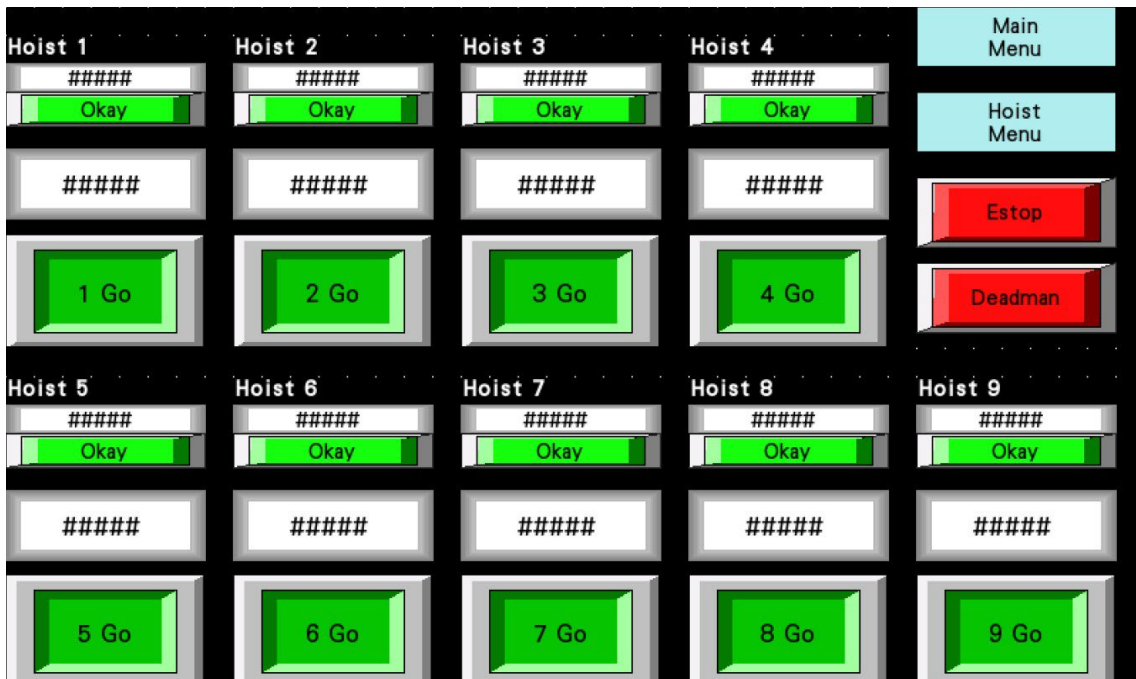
Hoist 1
#####
Okay
#####
1 Go

Hoist 2
#####
Okay
#####
2 Go

Hoist 3
#####
Okay
#####
3 Go

Hoist 4
#####
Okay
#####
4 Go

Main Menu

Hoist Menu

Estop

Deadman

Hoist 5
#####
Okay
#####
5 Go

Hoist 6
#####
Okay
#####
6 Go

Hoist 7
#####
Okay
#####
7 Go

Hoist 8
#####
Okay
#####
8 Go

Hoist 9
#####
Okay
#####
9 Go